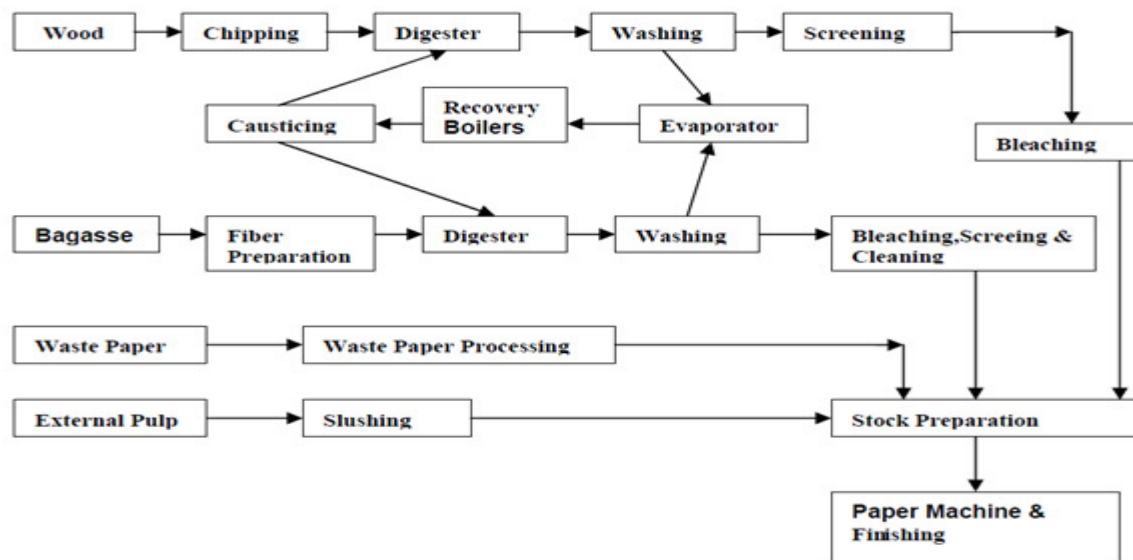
Wood

Chipping

Digester

Washing

Screening

Recovery Boilers

Causticing

Evaporator

Bleaching

Bagasse

Fiber Preparation

Digester

Washing

Bleaching,Screeing & Cleaning

Waste Paper

Waste Paper Processing

External Pulp

Slushing

Stock Preparation

Paper Machine & Finishing